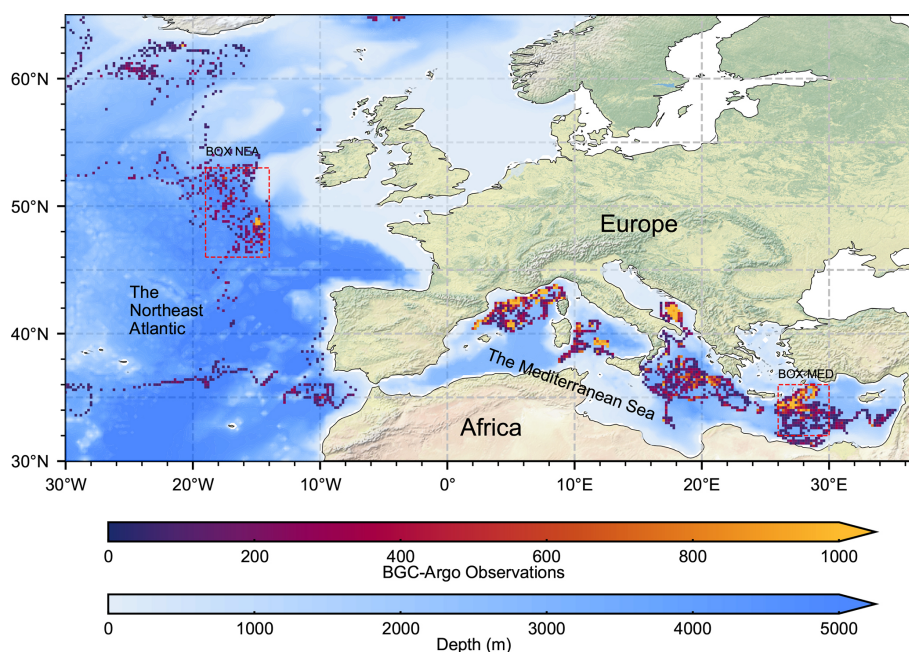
60°N
50°N
40°N
30°N
BOX NEA
The Northeast Atlantic
Europe
The Mediterranean Sea
Africa
BOX MED
30°W 20°W 10°W 0° 10°E 20°E 30°E

0 200 400 600 800 1000
BGC-Argo Observations

0 1000 2000 3000 4000 5000
Depth (m)